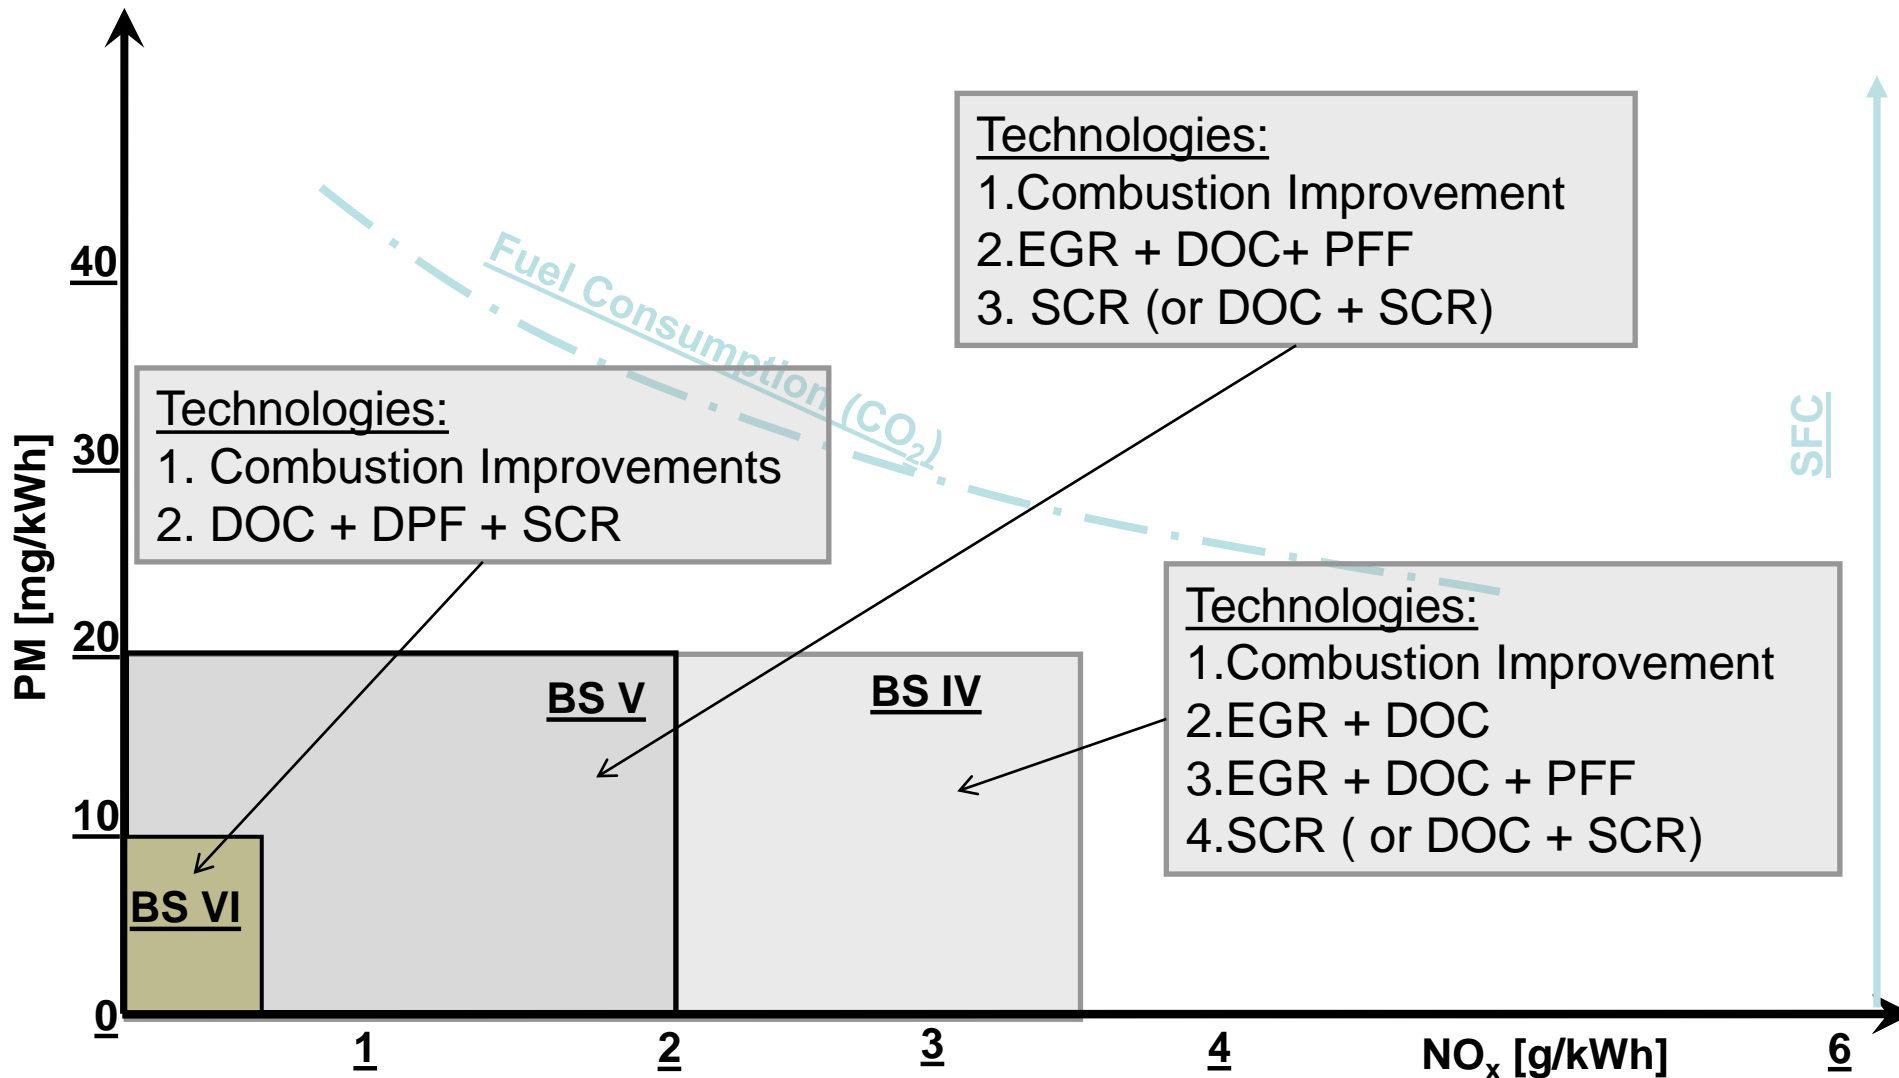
Technologies:
1.Combustion Improvement
2.EGR + DOC+ PFF
3. SCR (or DOC + SCR)

Fuel Consumption ($CO_2$)

SFC

Technologies:
1. Combustion Improvements
2. DOC + DPF + SCR

Technologies:
1.Combustion Improvement
2.EGR + DOC
3.EGR + DOC + PFF
4.SCR ( or DOC + SCR)

BS V

BS IV

BS VI

PM [mg/kWh]

40
30
20
10
0

1
2
3
4
$NO_x$ [g/kWh]
6